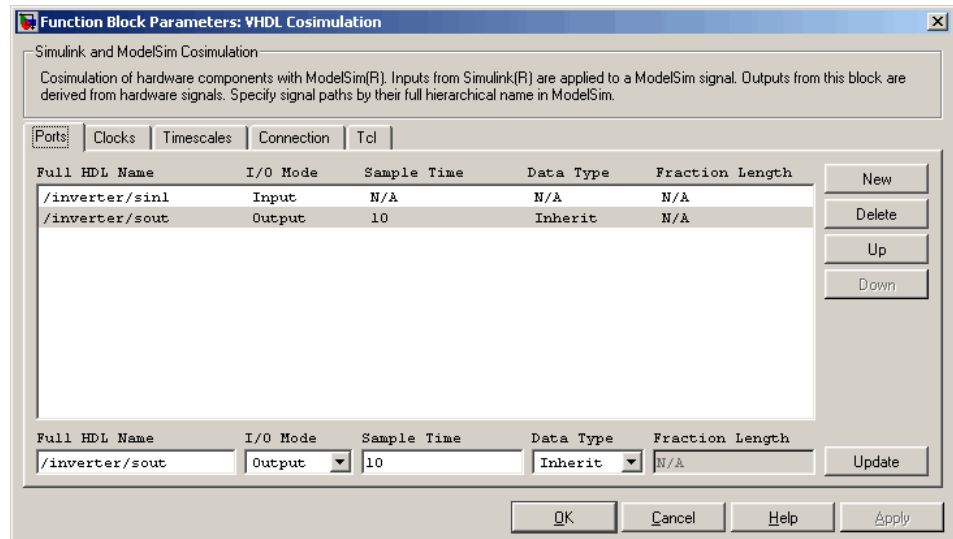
Function Block Parameters: VHDL Cosimulation

Simulink and ModelSim Cosimulation

Cosimulation of hardware components with ModelSim(R). Inputs from Simulink(R) are applied to a ModelSim signal. Outputs from this block are derived from hardware signals. Specify signal paths by their full hierarchical name in ModelSim.

Ports | Clocks | Timescales | Connection | Tcl

| Full HDL Name | I/O Mode | Sample Time | Data Type | Fraction Length |
|---|---|---|---|---|
| /inverter/sinl | Input | N/A | N/A | N/A |
| /inverter/sout | Output | 10 | Inherit | N/A |

New
Delete
Up
Down

Full HDL Name /inverter/sout
I/O Mode Output
Sample Time 10
Data Type Inherit
Fraction Length N/A

Update

OK Cancel Help Apply